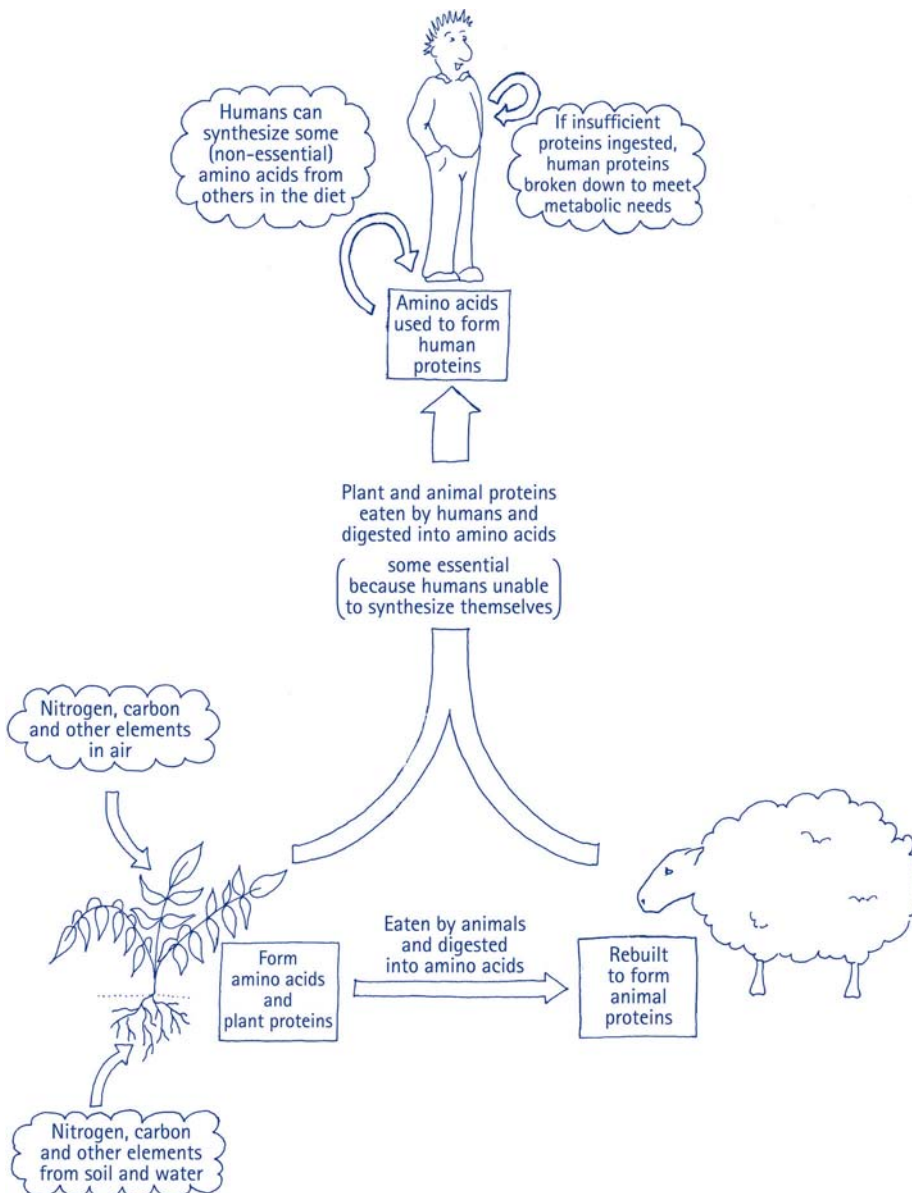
Humans can synthesize some (non-essential) amino acids from others in the diet

If insufficient proteins ingested, human proteins broken down to meet metabolic needs

Amino acids used to form human proteins

Plant and animal proteins eaten by humans and digested into amino acids

(some essential because humans unable to synthesize themselves)

Nitrogen, carbon and other elements in air

Form amino acids and plant proteins

Eaten by animals and digested into amino acids

Rebuilt to form animal proteins

Nitrogen, carbon and other elements from soil and water